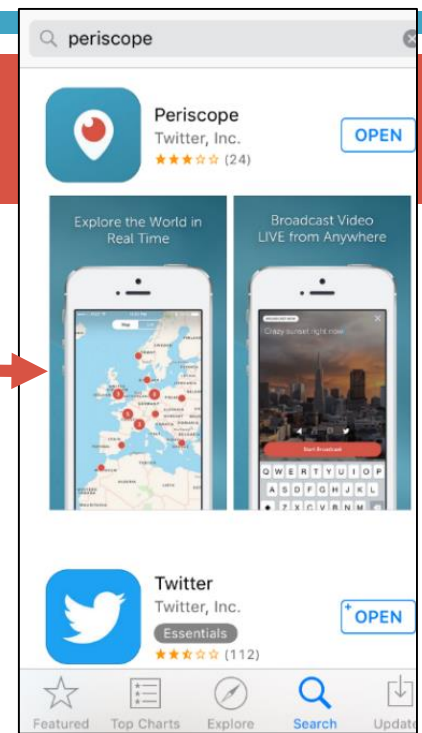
periscope

Periscope
Twitter, Inc.
★★★☆☆ (24)
OPEN

Explore the World in Real Time

Broadcast Video LIVE from Anywhere

Crazy sunset right now

Start Broadcast

Q W E R T Y U I O P
A S D F G H J K L
Z X C V B N M

Twitter
Twitter, Inc.
Essentials
★★★☆☆ (112)
OPEN

Featured Top Charts Explore Search Update